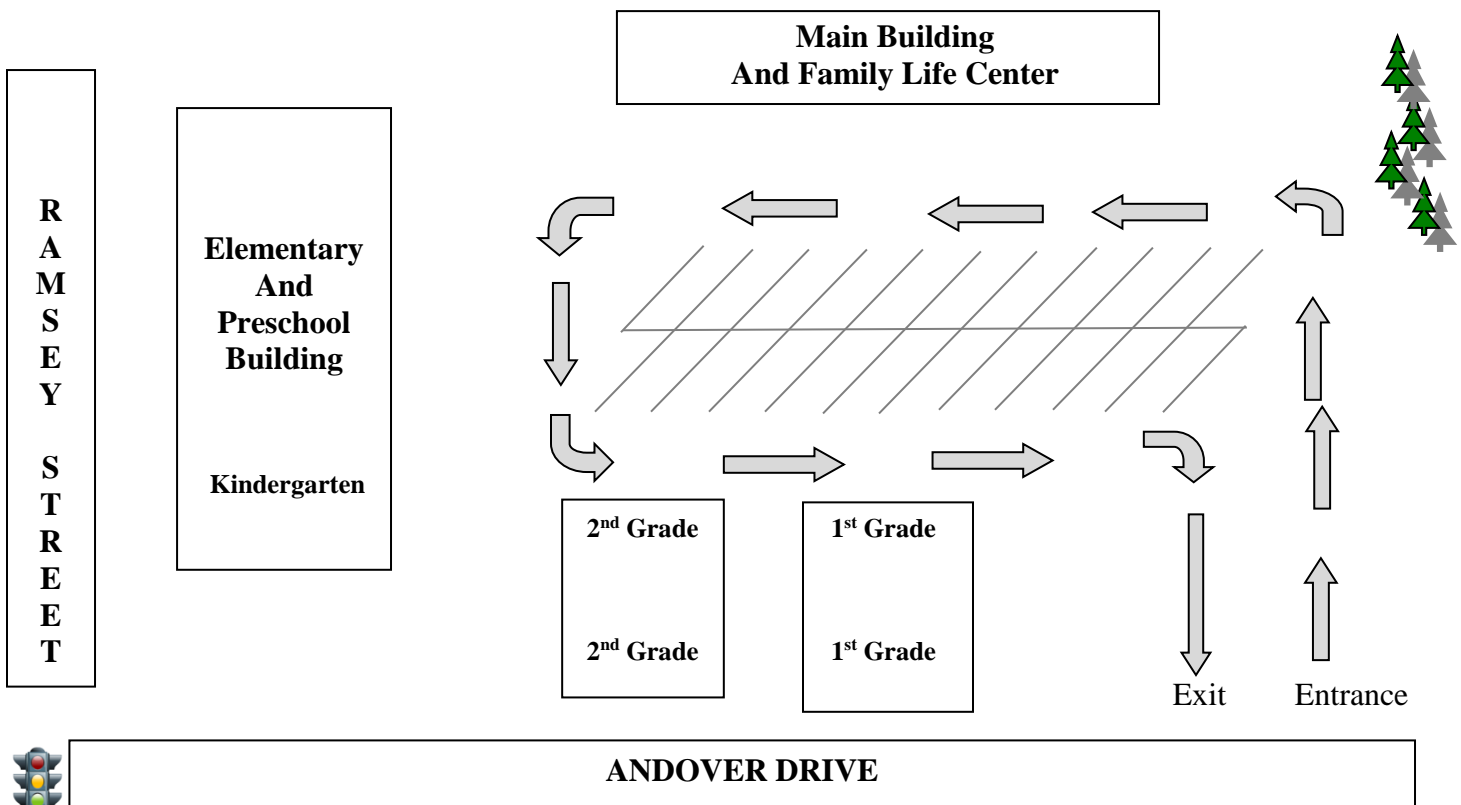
Main Building
And Family Life Center

R
A
M
S
E
Y

S
T
R
E
E
T

Elementary
And
Preschool
Building

Kindergarten

2$^{nd}$ Grade

2$^{nd}$ Grade

1$^{st}$ Grade

1$^{st}$ Grade

Exit

Entrance

ANDOVER DRIVE